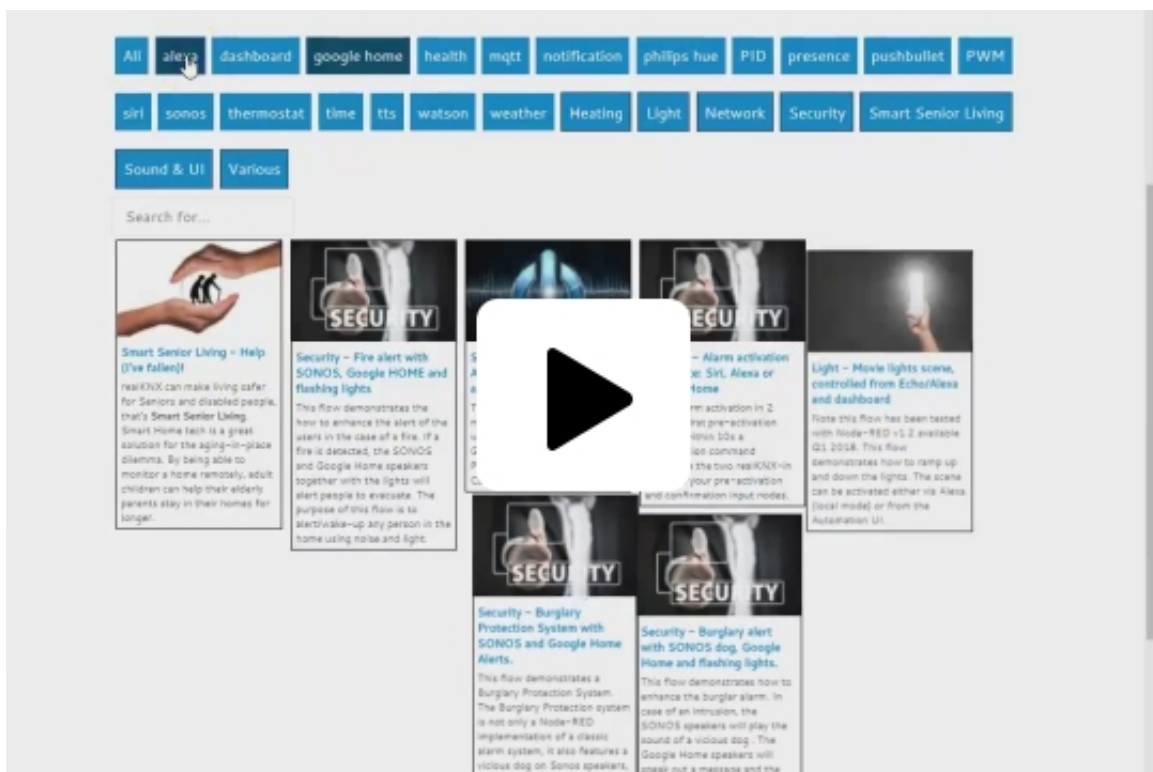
All alexa dashboard google home health mqtt notification philips hue PID presence pushbullet PWM

siri sonos thermostat time tts watson weather Heating Light Network Security Smart Senior Living

Sound & UI Various

Search for...

Smart Senior Living – Help (I've fallen)!

realKNX can make living safer for Seniors and disabled people, that's Smart Senior Living. Smart Home tech is a great solution for the aging-in-place dilemma. By being able to monitor a home remotely, adult children can help their elderly parents stay in their homes for longer.

SECURITY

Security – Fire alert with SONOS, Google HOME and flashing lights

This flow demonstrates the how to enhance the alert of the users in the case of a fire. If a fire is detected, the SONOS and Google Home speakers together with the lights will alert people to evacuate. The purpose of this flow is to alert/wake-up any person in the home using noise and light.

S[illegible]
A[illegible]

T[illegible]
m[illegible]
w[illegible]
G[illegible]
P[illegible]
C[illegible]

SECURITY

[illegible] – Alarm activation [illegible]: Siri, Alexa or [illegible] Home

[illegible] alarm activation in 2 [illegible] first pre-activation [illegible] within 10s a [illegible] ion command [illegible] the two realKNX-in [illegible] your pre-activation and confirmation input nodes.

Light – Movie lights scene, controlled from Echo/Alexa and dashboard

Note this flow has been tested with Node-RED v1.2 available Q1 2018. This flow demonstrates how to ramp up and down the lights. The scene can be activated either via Alexa (local mode) or from the Automation UI.

SECURITY

Security – Burglary Protection System with SONOS and Google Home Alerts.

This flow demonstrates a Burglary Protection System. The Burglary Protection system is not only a Node-RED implementation of a classic alarm system, it also features a vicious dog on Sonos speakers, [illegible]

SECURITY

Security – Burglary alert with SONOS dog, Google Home and flashing lights.

This flow demonstrates how to enhance the burglar alarm. In case of an intrusion, the SONOS speakers will play the sound of a vicious dog . The Google Home speakers will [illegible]